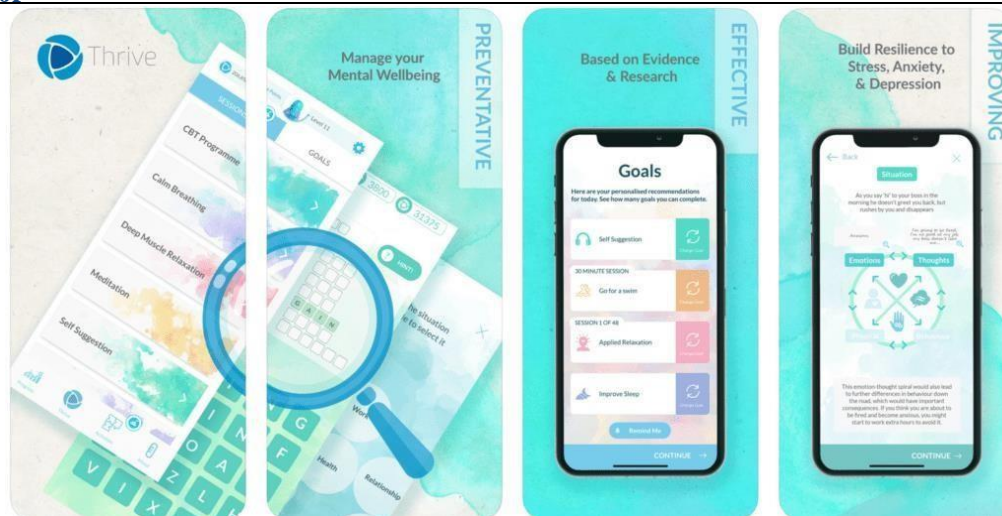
Thrive

SESSIONS

CBT Programme

Calm Breathing

Deep Muscle Relaxation

Meditation

Self Suggestion

Manage your Mental Wellbeing

PREVENTATIVE

GOALS

3800

31375

HINT!

Work

Health

Relationship

Based on Evidence & Research

EFFECTIVE

Goals

Here are your personalised recommendations for today. See how many goals you can complete.

Self Suggestion

30 MINUTE SESSION

Go for a swim

SESSION 1 OF 48

Applied Relaxation

Improve Sleep

Remind Me

CONTINUE

Build Resilience to Stress, Anxiety, & Depression

IMPROVING

Back

Situation

As you say 'hi' to your boss in the morning he doesn't greet you back, but rushes by you and disappears

Emotions

Thoughts

This emotion thought spiral would also lead to further differences in behaviour down the road, which would have important consequences. If you think you are about to be fired and become anxious, you might start to work extra hours to avoid it.

CONTINUE